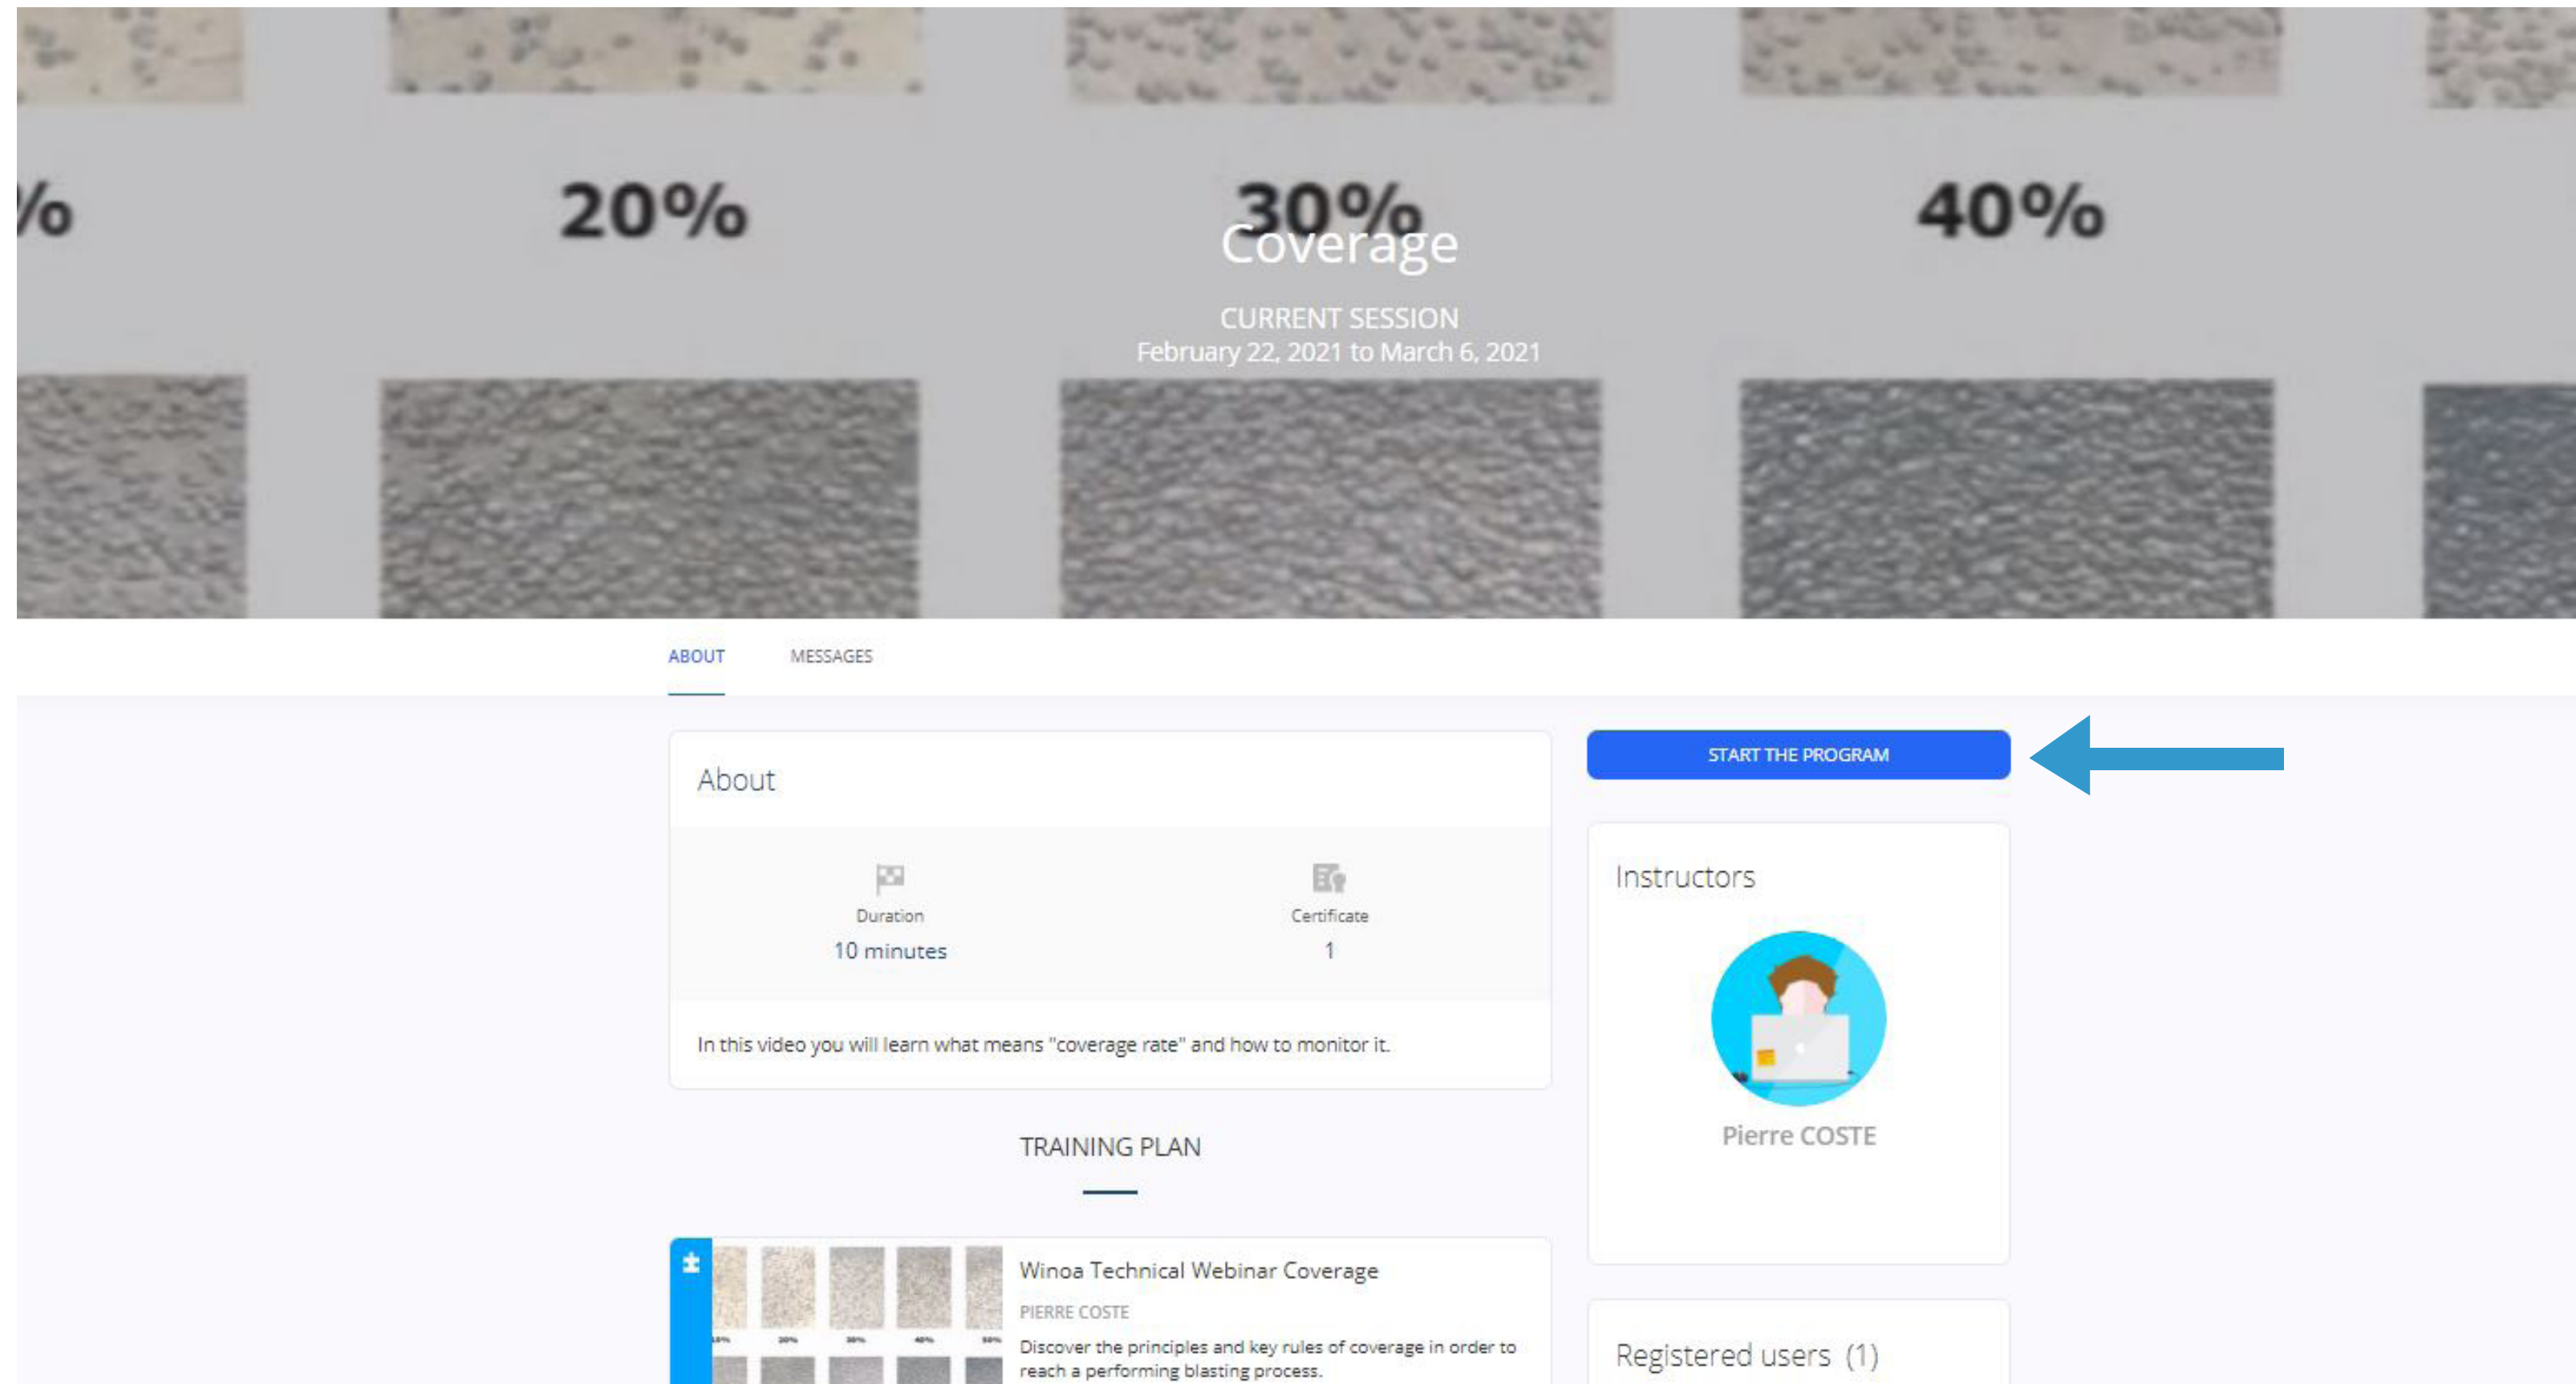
%

20%

30%

40%

Coverage

CURRENT SESSION
February 22, 2021 to March 6, 2021

ABOUT

MESSAGES

About

Duration
10 minutes

Certificate
1

In this video you will learn what means "coverage rate" and how to monitor it.

TRAINING PLAN

Winoa Technical Webinar Coverage
PIERRE COSTE
Discover the principles and key rules of coverage in order to reach a performing blasting process.

START THE PROGRAM

Instructors

Pierre COSTE

Registered users (1)